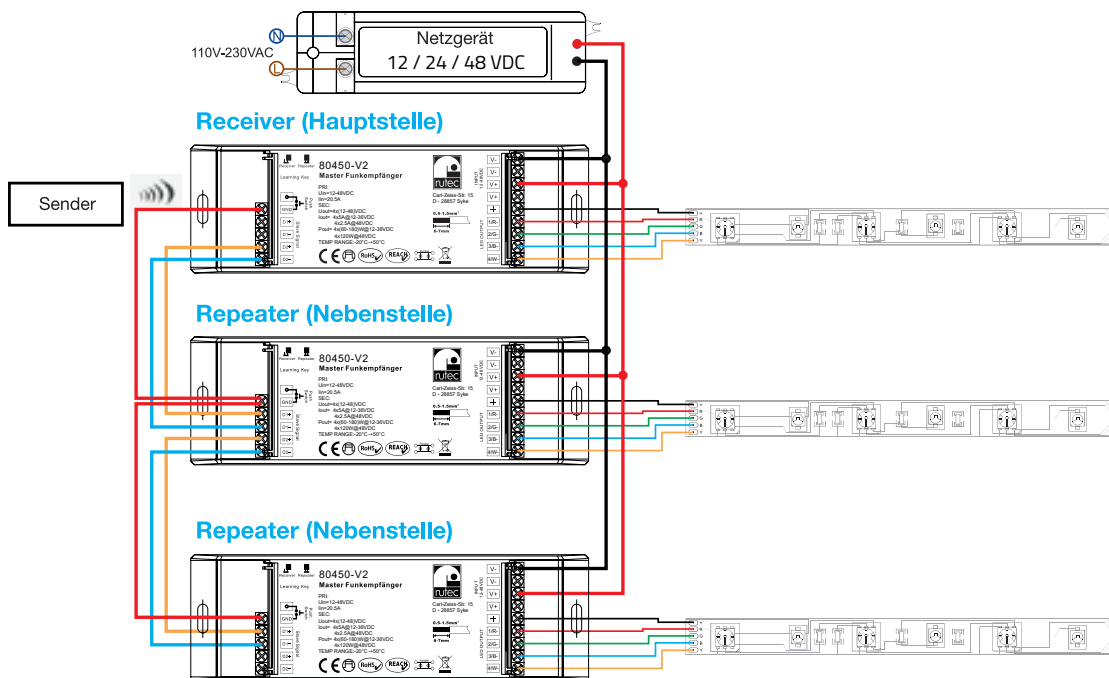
N
L
110V-230VAC
Netzgerät
12 / 24 / 48 VDC

Receiver (Hauptstelle)

Sender

80450-V2
Master Funkempfänger
Receiver Repeater
Learning Key
PRI:
Uin=12-48VDC
Iin=20.5A
SEC:
Uout=4x(12-48)VDC
Iout= 4x5A@12-36VDC
4x2.5A@48VDC
Pout= 4x(60-180)W@12-36VDC
4x120W@48VDC
TEMP RANGE:-20°C~+50°C
rutec
Carl-Zeiss-Str. 15
D - 28857 Syke
V-
V-
V+
V+
+
1/R-
2/G-
3/B-
4/W-
INPUT 12-48VDC
LED OUTPUT
Slave Signal
GND
D+
D-
D+
D-

Repeater (Nebenstelle)

80450-V2
Master Funkempfänger
Receiver Repeater
Learning Key
PRI:
Uin=12-48VDC
Iin=20.5A
SEC:
Uout=4x(12-48)VDC
Iout= 4x5A@12-36VDC
4x2.5A@48VDC
Pout= 4x(60-180)W@12-36VDC
4x120W@48VDC
TEMP RANGE:-20°C~+50°C
rutec
Carl-Zeiss-Str. 15
D - 28857 Syke
V-
V-
V+
V+
+
1/R-
2/G-
3/B-
4/W-
GND

Repeater (Nebenstelle)

80450-V2
Master Funkempfänger
Receiver Repeater
Learning Key
PRI:
Uin=12-48VDC
Iin=20.5A
SEC:
Uout=4x(12-48)VDC
Iout= 4x5A@12-36VDC
4x2.5A@48VDC
Pout= 4x(60-180)W@12-36VDC
4x120W@48VDC
TEMP RANGE:-20°C~+50°C
rutec
Carl-Zeiss-Str. 15
D - 28857 Syke
V-
V-
V+
V+
+
1/R-
2/G-
3/B-
4/W-
GND